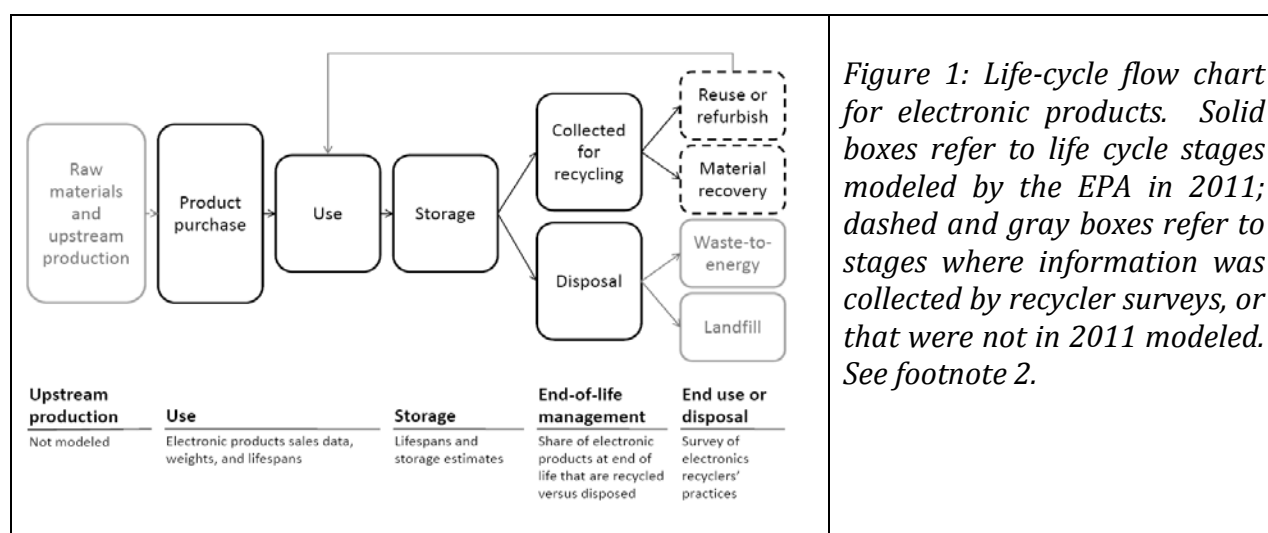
Raw materials and upstream production

Product purchase

Use

Storage

Collected for recycling

Reuse or refurbish

Material recovery

Disposal

Waste-to-energy

Landfill

Upstream production
Not modeled

Use
Electronic products sales data, weights, and lifespans

Storage
Lifespans and storage estimates

End-of-life management
Share of electronic products at end of life that are recycled versus disposed

End use or disposal
Survey of electronics recyclers' practices

*Figure 1: Life-cycle flow chart for electronic products. Solid boxes refer to life cycle stages modeled by the EPA in 2011; dashed and gray boxes refer to stages where information was collected by recycler surveys, or that were not in 2011 modeled. See footnote 2.*